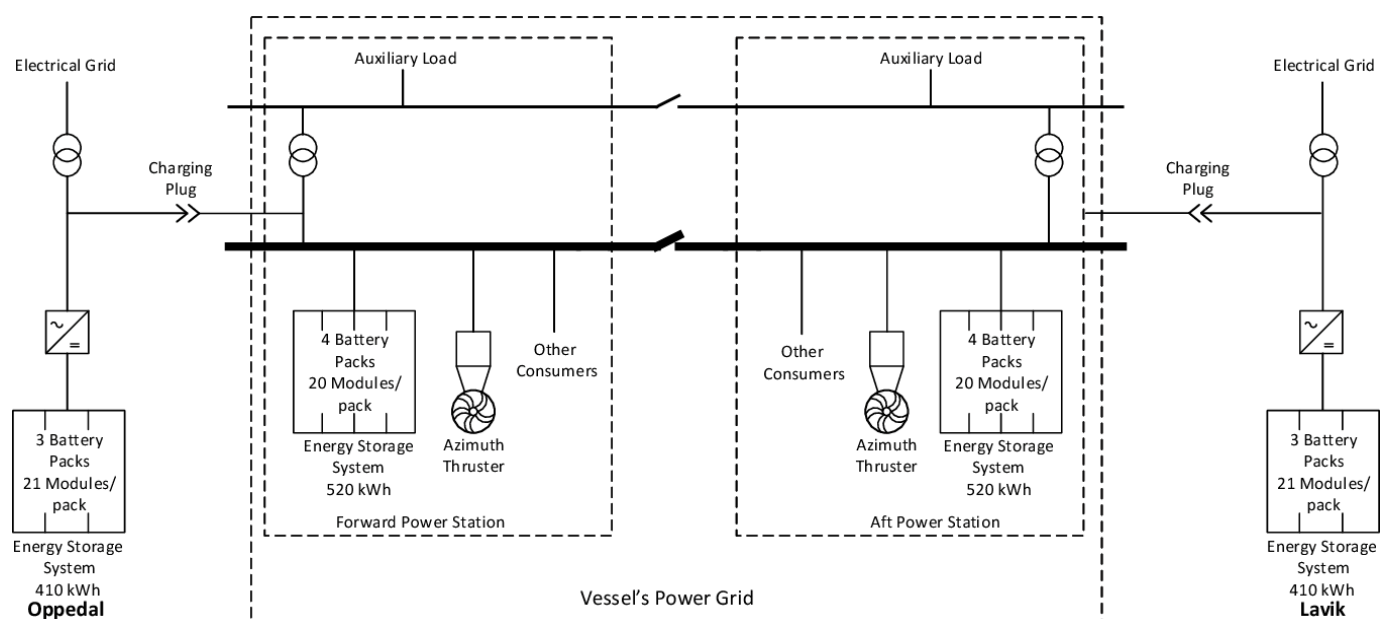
Electrical Grid

Charging Plug

3 Battery Packs 21 Modules/ pack

Energy Storage System 410 kWh

Oppedal

Auxiliary Load

4 Battery Packs 20 Modules/ pack

Energy Storage System 520 kWh

Azimuth Thruster

Other Consumers

Forward Power Station

Auxiliary Load

Other Consumers

Azimuth Thruster

4 Battery Packs 20 Modules/ pack

Energy Storage System 520 kWh

Aft Power Station

Vessel's Power Grid

Electrical Grid

Charging Plug

3 Battery Packs 21 Modules/ pack

Energy Storage System 410 kWh

Lavik